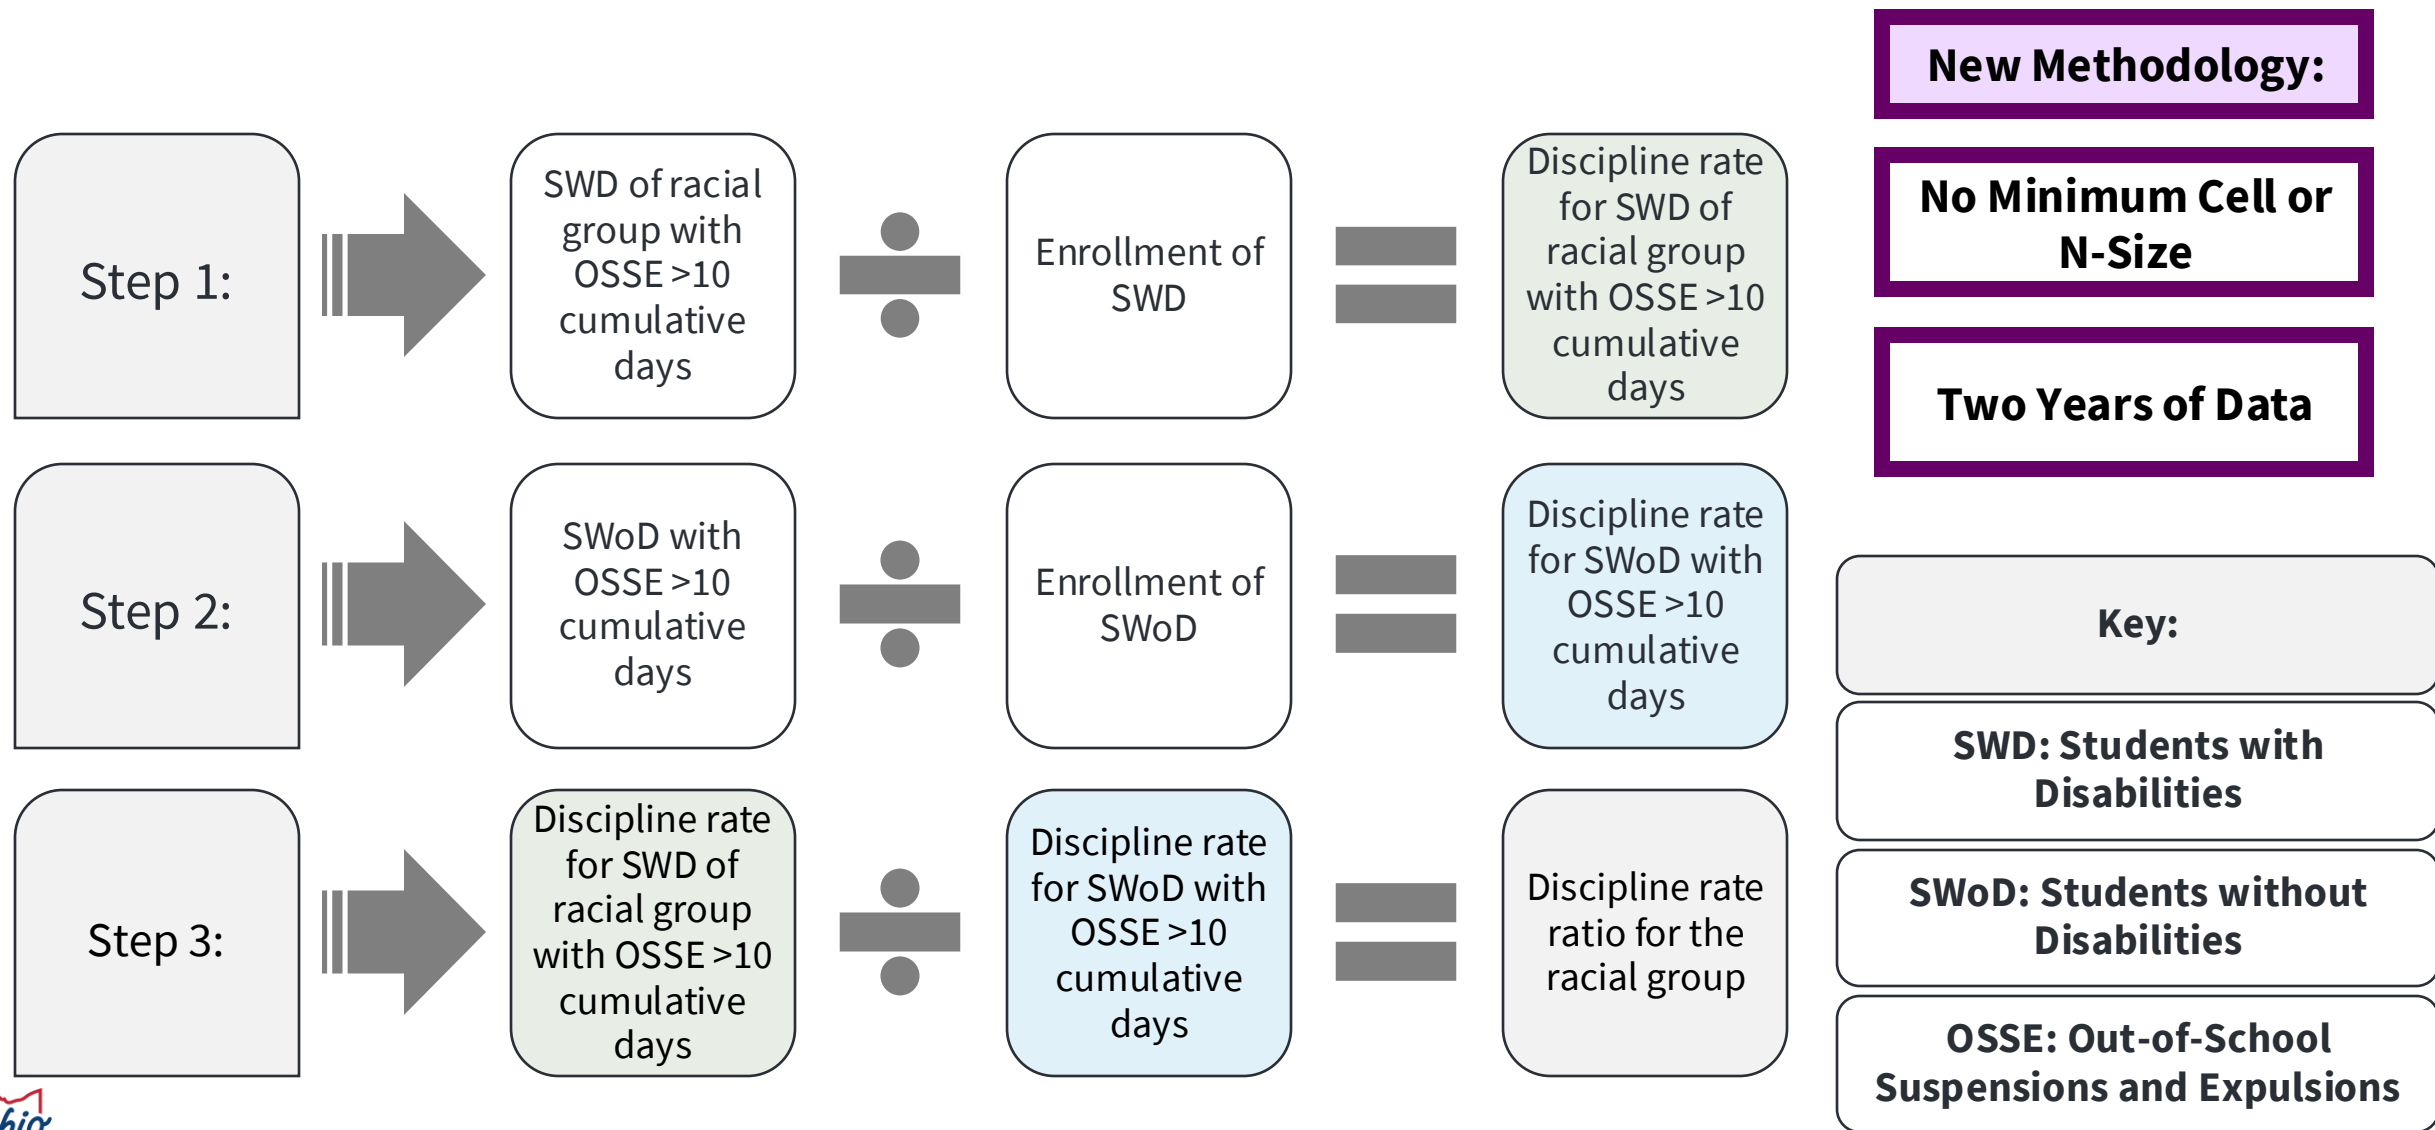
New Methodology:

No Minimum Cell or N-Size

Two Years of Data

Step 1: SWD of racial group with OSSE >10 cumulative days ÷ Enrollment of SWD = Discipline rate for SWD of racial group with OSSE >10 cumulative days

Step 2: SWoD with OSSE >10 cumulative days ÷ Enrollment of SWoD = Discipline rate for SWoD with OSSE >10 cumulative days

Step 3: Discipline rate for SWD of racial group with OSSE >10 cumulative days ÷ Discipline rate for SWoD with OSSE >10 cumulative days = Discipline rate ratio for the racial group

Key:

SWD: Students with Disabilities

SWoD: Students without Disabilities

OSSE: Out-of-School Suspensions and Expulsions

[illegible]